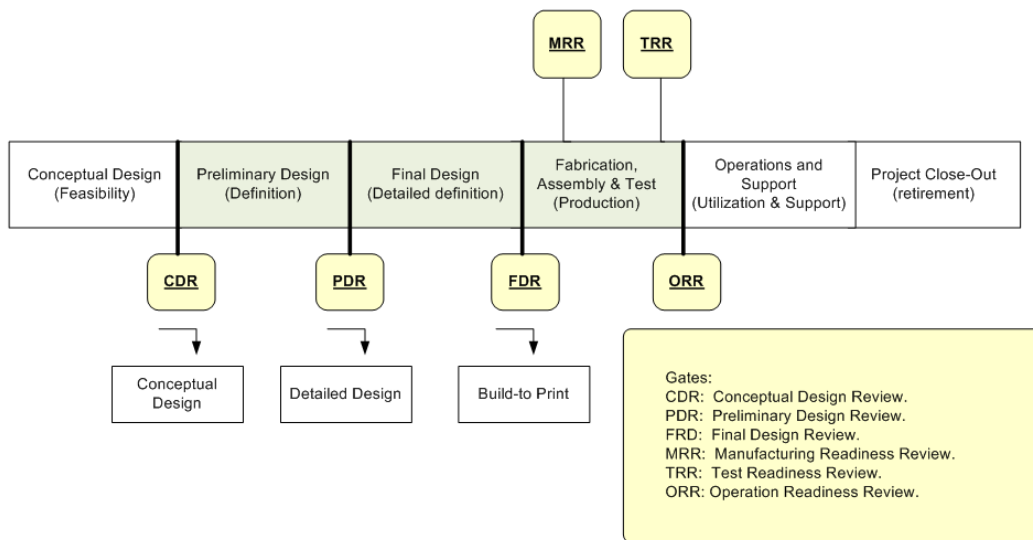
MRR

TRR

Conceptual Design (Feasibility)

Preliminary Design (Definition)

Final Design (Detailed definition)

Fabrication, Assembly & Test (Production)

Operations and Support (Utilization & Support)

Project Close-Out (retirement)

CDR

PDR

FDR

ORR

Conceptual Design

Detailed Design

Build-to Print

Gates:
CDR: Conceptual Design Review.
PDR: Preliminary Design Review.
FRD: Final Design Review.
MRR: Manufacturing Readiness Review.
TRR: Test Readiness Review.
ORR: Operation Readiness Review.